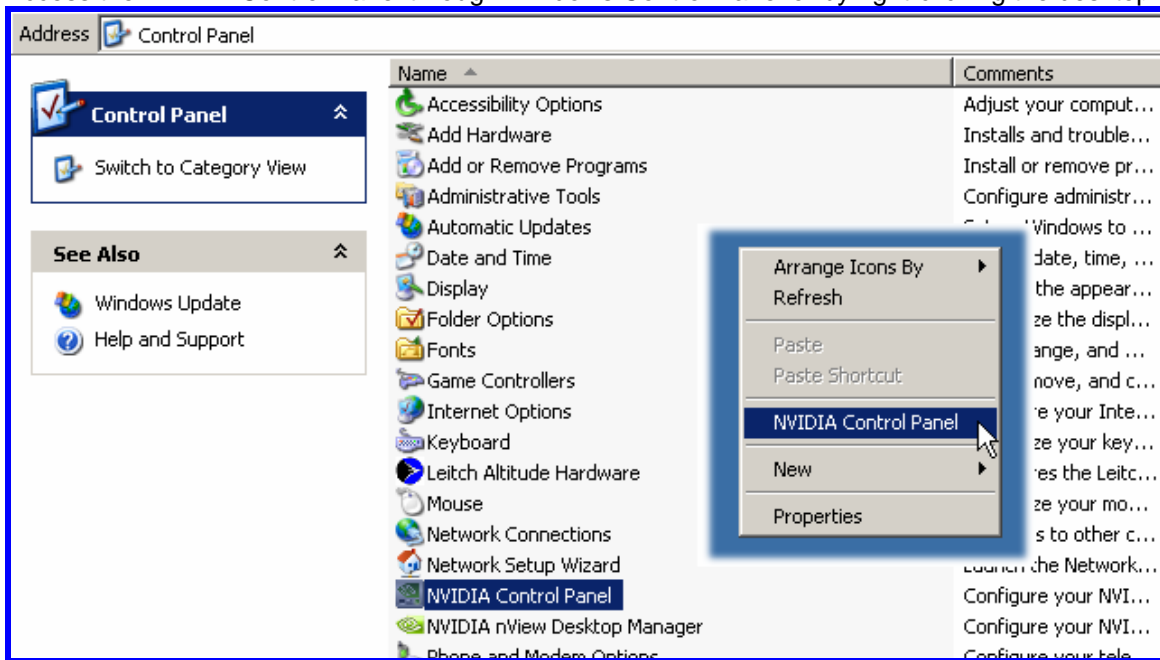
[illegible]

Address Control Panel

Control Panel

Switch to Category View

See Also

Windows Update

Help and Support

| Name | Comments |
|---|---|
| Accessibility Options | Adjust your comput… |
| Add Hardware | Installs and trouble… |
| Add or Remove Programs | Install or remove pr… |
| Administrative Tools | Configure administr… |
| Automatic Updates | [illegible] Windows to … |
| Date and Time | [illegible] date, time, … |
| Display | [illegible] the appear… |
| Folder Options | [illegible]ze the displ… |
| Fonts | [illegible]ange, and … |
| Game Controllers | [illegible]nove, and c… |
| Internet Options | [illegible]e your Inte… |
| Keyboard | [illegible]ze your key… |
| Leitch Altitude Hardware | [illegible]res the Leitc… |
| Mouse | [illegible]ze your mo… |
| Network Connections | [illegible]s to other c… |
| Network Setup Wizard | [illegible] the Network… |
| NVIDIA Control Panel | Configure your NVI… |
| NVIDIA nView Desktop Manager | Configure your NVI… |
| Phone and Modem Options | Configure your tele… |

Arrange Icons By
Refresh
Paste
Paste Shortcut
NVIDIA Control Panel
New
Properties